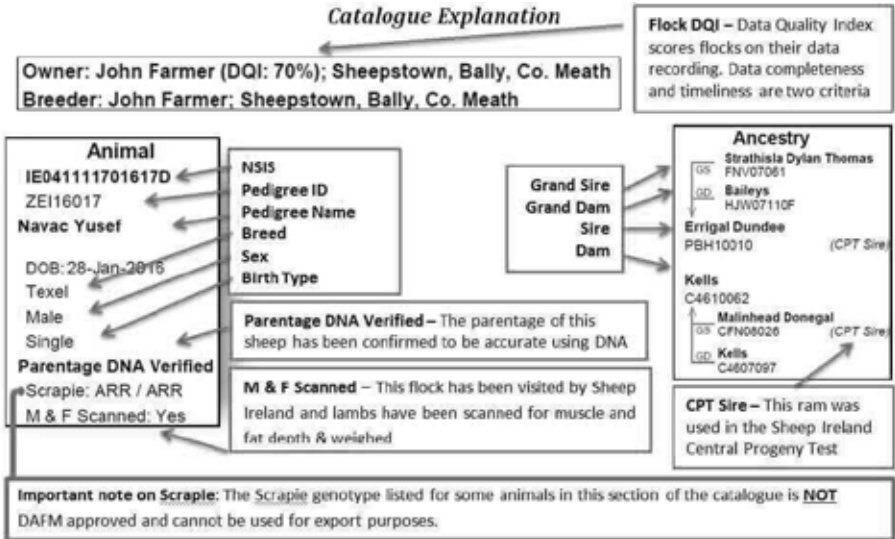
Catalogue Explanation

Flock DQI – Data Quality Index scores flocks on their data recording. Data completeness and timeliness are two criteria

Owner: John Farmer (DQI: 70%); Sheepstown, Bally, Co. Meath
Breeder: John Farmer; Sheepstown, Bally, Co. Meath

Animal
IE041111701617D
ZEI16017
Navac Yusef
DOB: 28-Jan-2016
Texel
Male
Single
Parentage DNA Verified
Scrapie: ARR / ARR
M & F Scanned: Yes

NSIS
Pedigree ID
Pedigree Name
Breed
Sex
Birth Type

Parentage DNA Verified – The parentage of this sheep has been confirmed to be accurate using DNA

M & F Scanned – This flock has been visited by Sheep Ireland and lambs have been scanned for muscle and fat depth & weighed

Grand Sire
Grand Dam
Sire
Dam

Ancestry
GS Strathisla Dylan Thomas
FNV07061
GD Baileys
HJW07110F
Errigal Dundee
PBH10010 (CPT Sire)
Kells
C4610062
GS Malinhead Donegal
CFN08026 (CPT Sire)
GD Kells
C4607097

CPT Sire – This ram was used in the Sheep Ireland Central Progeny Test

Important note on Scrapie: The Scrapie genotype listed for some animals in this section of the catalogue is NOT DAFM approved and cannot be used for export purposes.